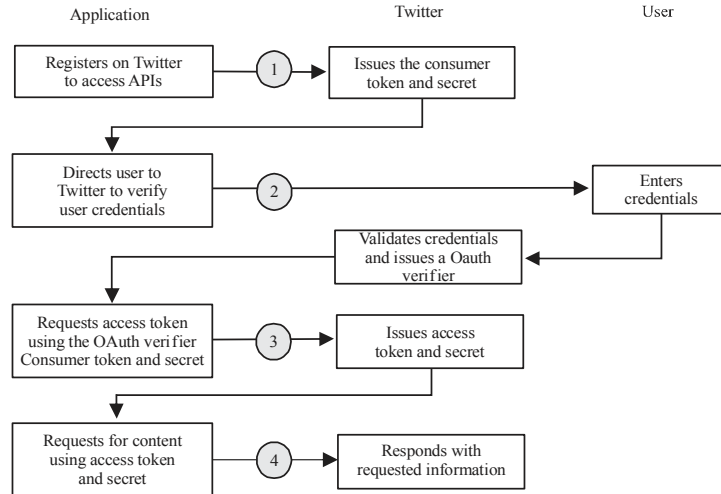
Application

Twitter

User

Registers on Twitter to access APIs

1

Issues the consumer token and secret

Directs user to Twitter to verify user credentials

2

Enters credentials

Validates credentials and issues a Oauth verifier

Requests access token using the OAuth verifier Consumer token and secret

3

Issues access token and secret

Requests for content using access token and secret

4

Responds with requested information